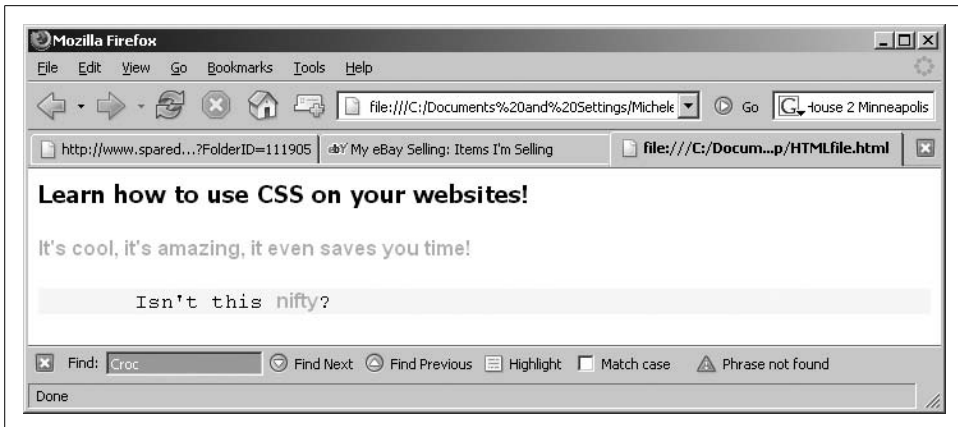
Mozilla Firefox

File Edit View Go Bookmarks Tools Help

file:///C:/Documents%20and%20Settings/Michele

Go

House 2 Minneapolis

http://www.spared...?FolderID=111905

My eBay Selling: Items I'm Selling

file:///C:/Docum...p/HTMLfile.html

Learn how to use CSS on your websites!

It's cool, it's amazing, it even saves you time!

Isn't this nifty?

Find: Croc

Find Next

Find Previous

Highlight

Match case

Phrase not found

Done